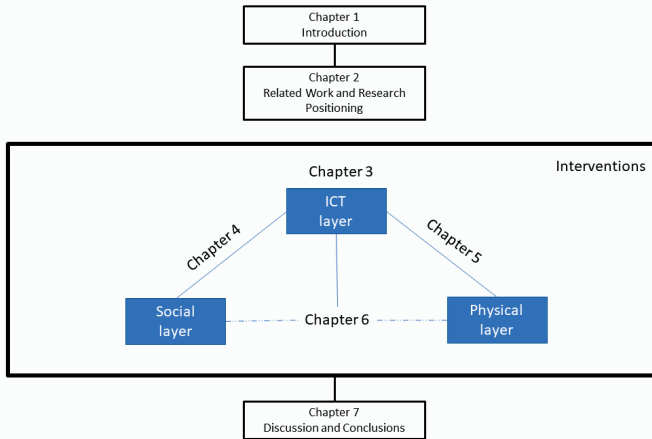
Chapter 1
Introduction

Chapter 2
Related Work and Research Positioning

Interventions

Chapter 3

ICT layer

Chapter 4

Chapter 5

Social layer

Chapter 6

Physical layer

Chapter 7
Discussion and Conclusions